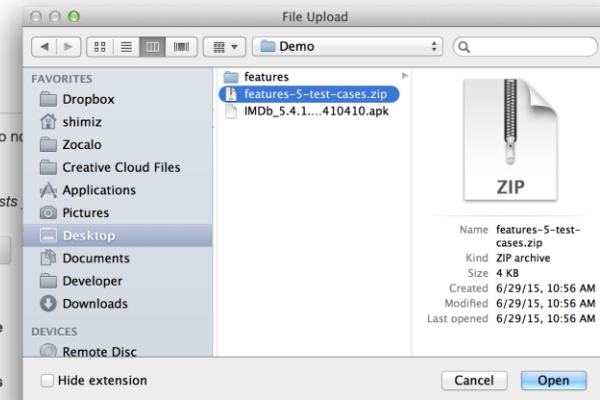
File Upload

Demo

FAVORITES
Dropbox
shimiz
Zocalo
Creative Cloud Files
Applications
Pictures
Desktop
Documents
Developer
Downloads

DEVICES
Remote Disc

features
features-5-test-cases.zip
IMDb_5.4.1....410410.apk

ZIP

| | |
|---|---|
| Name | features-5-test-cases.zip |
| Kind | ZIP archive |
| Size | 4 KB |
| Created | 6/29/15, 10:56 AM |
| Modified | 6/29/15, 10:56 AM |
| Last opened | 6/29/15, 10:56 AM |

o no
sts

Hide extension
Cancel
Open